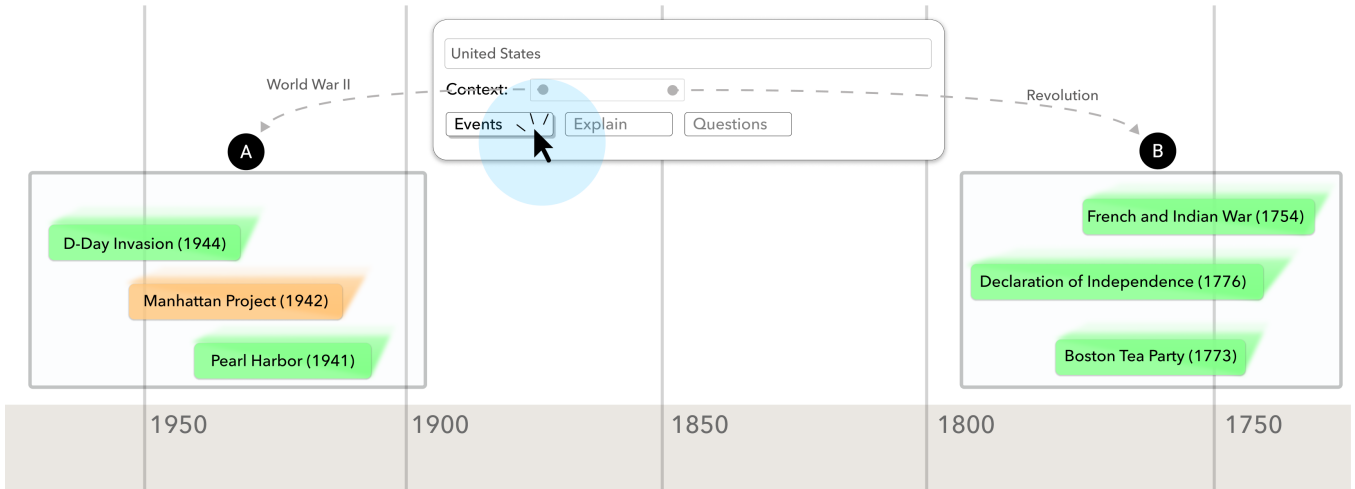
United States

Context:

Events

Explain

Questions

World War II

Revolution

A

B

D-Day Invasion (1944)

Manhattan Project (1942)

Pearl Harbor (1941)

French and Indian War (1754)

Declaration of Independence (1776)

Boston Tea Party (1773)

1950

1900

1850

1800

1750